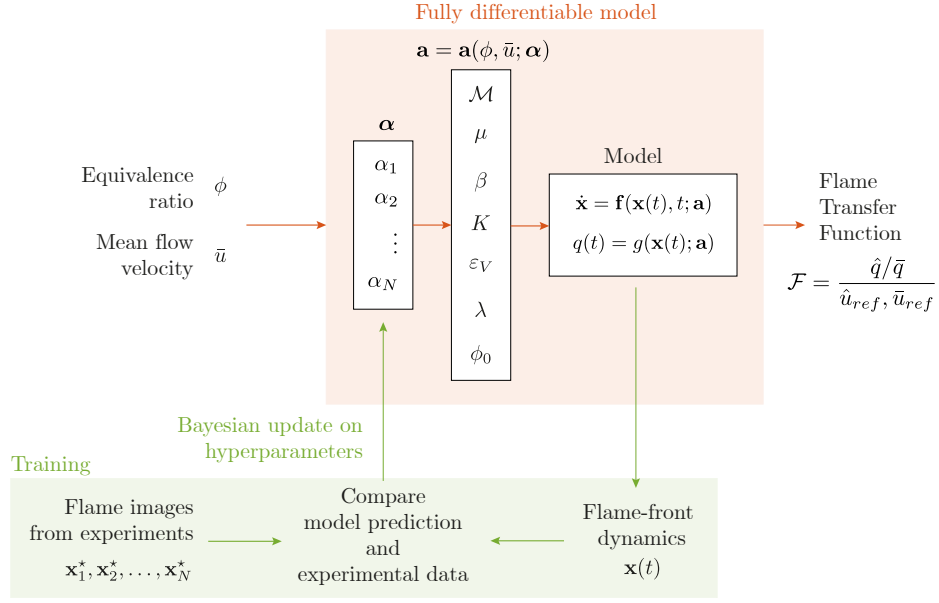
Fully differentiable model

$\mathbf{a} = \mathbf{a}(\phi, \bar{u}; \boldsymbol{\alpha})$

Equivalence ratio $\phi$

Mean flow velocity $\bar{u}$

$\boldsymbol{\alpha}$

$\alpha_1$
$\alpha_2$
$\vdots$
$\alpha_N$

$\mathcal{M}$
$\mu$
$\beta$
$K$
$\varepsilon_V$
$\lambda$
$\phi_0$

Model

$\dot{\mathbf{x}} = \mathbf{f}(\mathbf{x}(t), t; \mathbf{a})$
$q(t) = g(\mathbf{x}(t); \mathbf{a})$

Flame Transfer Function

$\mathcal{F} = \frac{\hat{q}/\bar{q}}{\hat{u}_{ref}, \bar{u}_{ref}}$

Bayesian update on hyperparameters

Training

Flame images from experiments
$\mathbf{x}_1^\star, \mathbf{x}_2^\star, \ldots, \mathbf{x}_N^\star$

Compare model prediction and experimental data

Flame-front dynamics
$\mathbf{x}(t)$